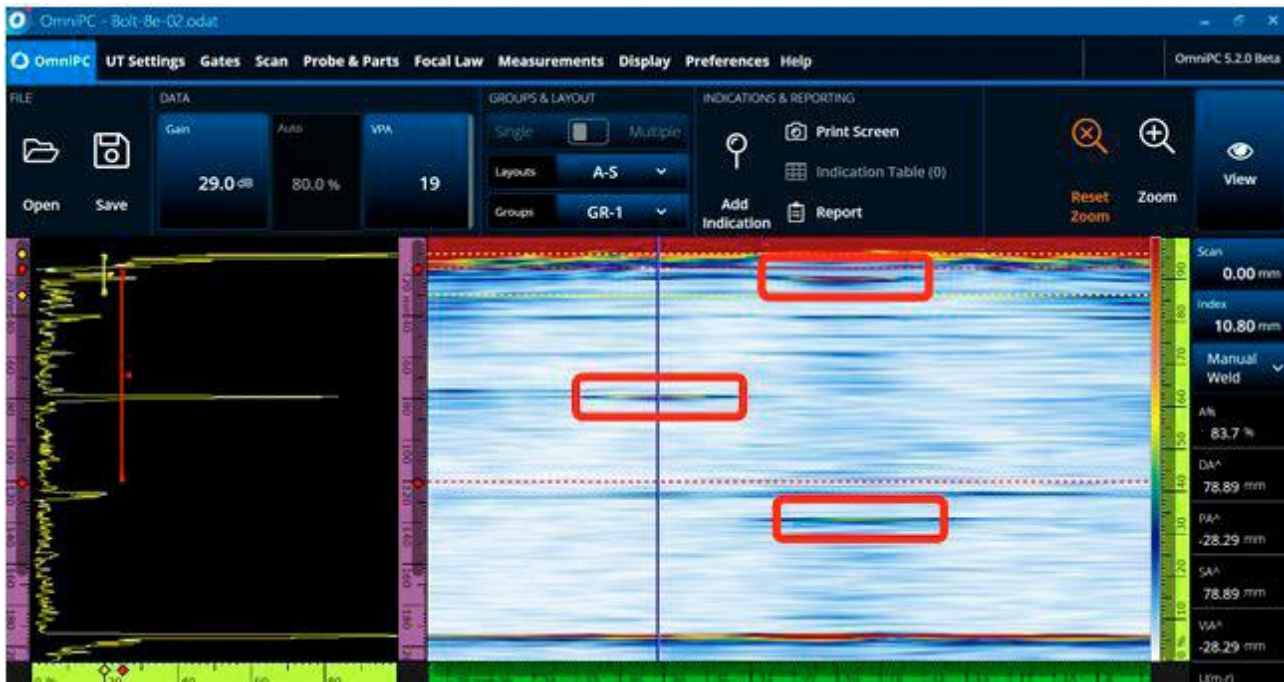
OmniPC - Bolt-8e-02.odat

OmniPC UT Settings Gates Scan Probe & Parts Focal Law Measurements Display Preferences Help

OmniPC 5.2.0 Beta

FILE
Open
Save

DATA
Gain
29.0 dB
Auto
80.0 %
VPA
19

GROUPS & LAYOUT
Single
Multiple
Layouts
A-S
Groups
GR-1

INDICATIONS & REPORTING
Add Indication
Print Screen
Indication Table (0)
Report

Reset Zoom
Zoom
View

Scan
0.00 mm
Index
10.80 mm
Manual Weld
A%
83.7 %
DA^
78.89 mm
PA^
-28.29 mm
SA^
78.89 mm
VA^
-28.29 mm